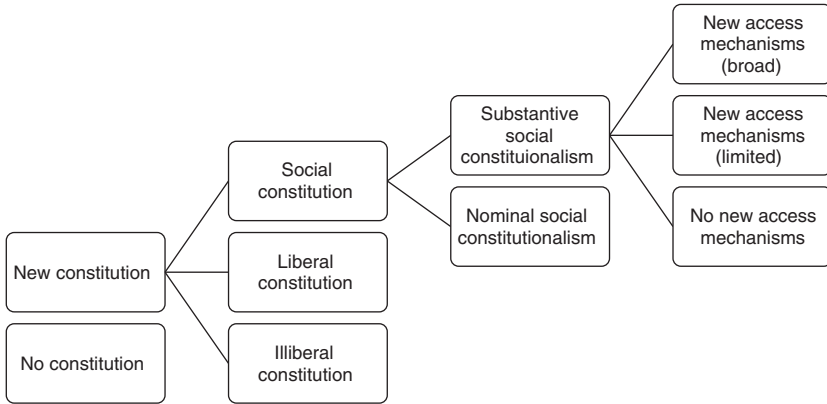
New constitution

No constitution

Social constitution

Liberal constitution

Illiberal constitution

Substantive social constituionalism

Nominal social constitutionalism

New access mechanisms (broad)

New access mechanisms (limited)

No new access mechanisms